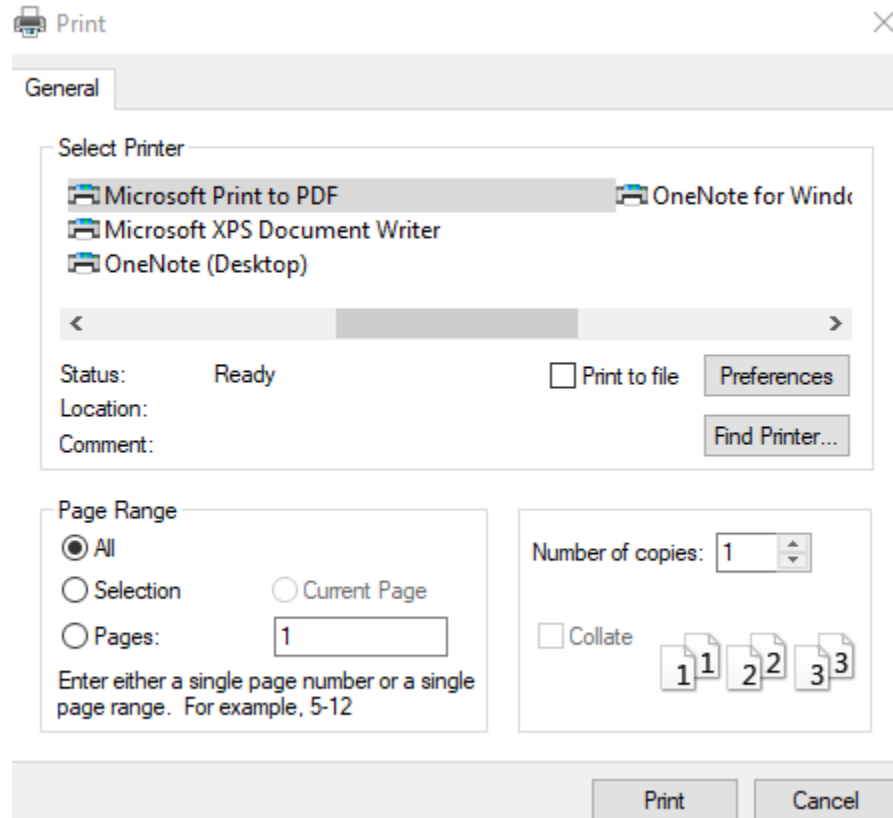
Print

General

Select Printer

Microsoft Print to PDF
OneNote for Windc
Microsoft XPS Document Writer
OneNote (Desktop)

Status: Ready
Location:
Comment:

Print to file

Preferences

Find Printer...

Page Range

All

Selection

Current Page

Pages: 1

Enter either a single page number or a single page range. For example, 5-12

Number of copies: 1

Collate

1 1 2 2 3 3

Print

Cancel